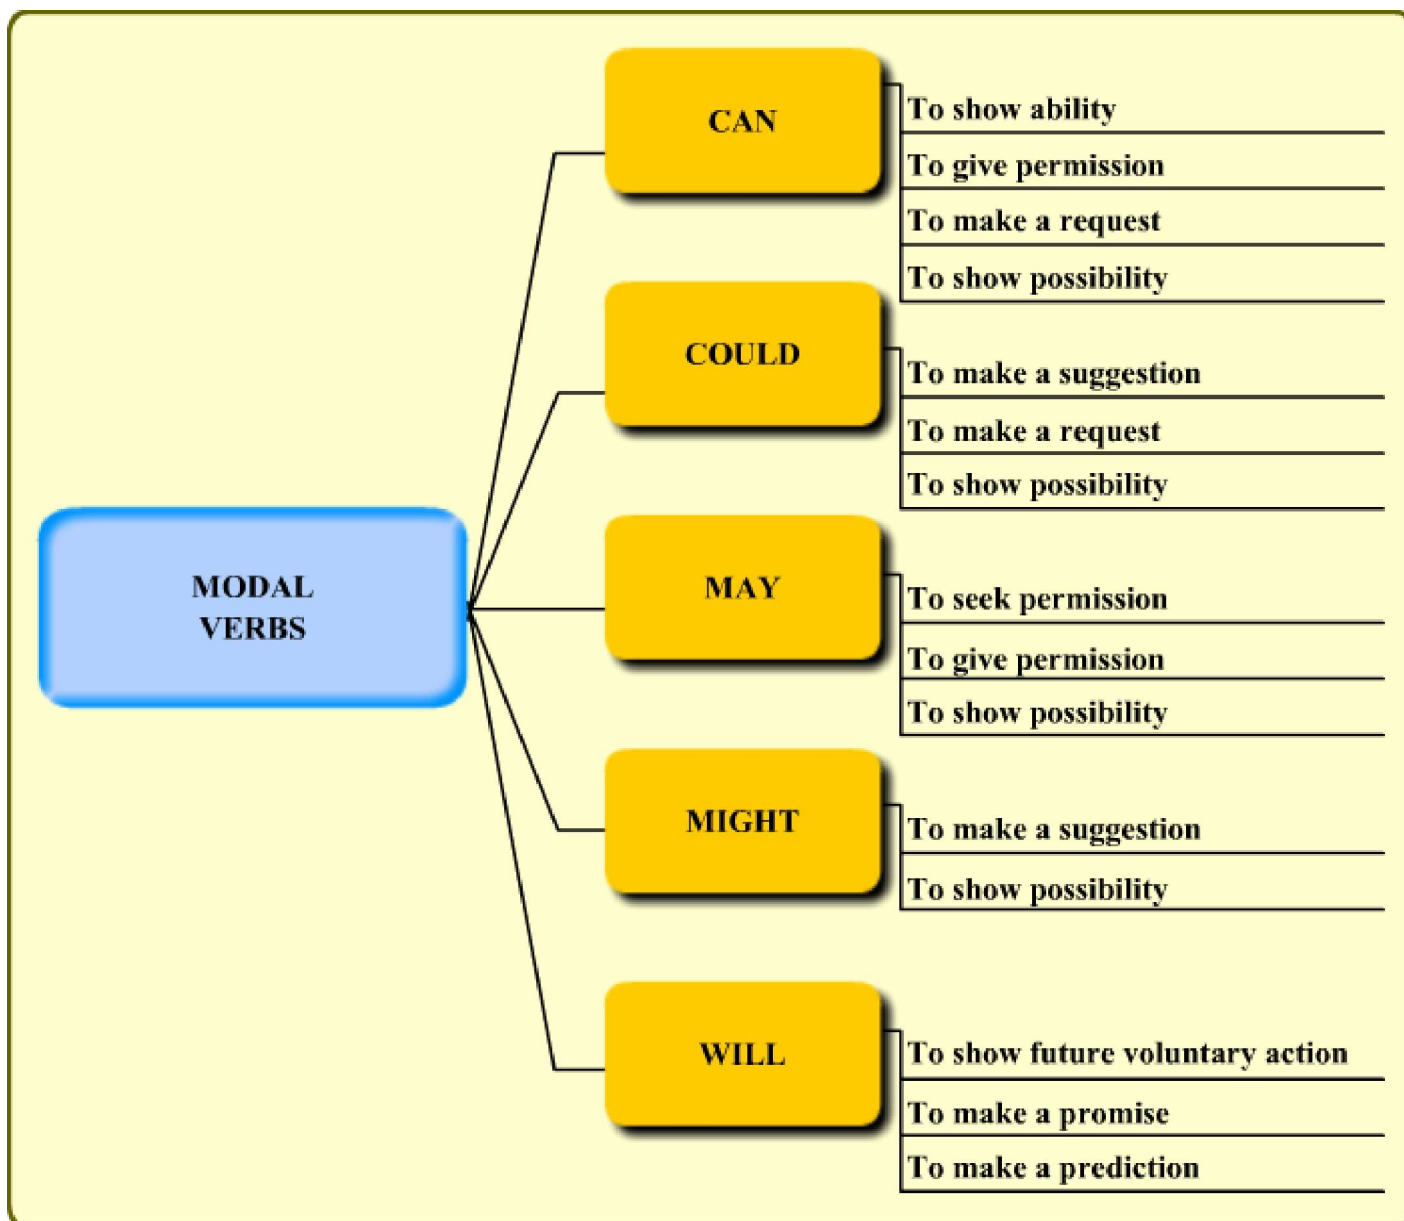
MODAL VERBS

CAN
To show ability
To give permission
To make a request
To show possibility

COULD
To make a suggestion
To make a request
To show possibility

MAY
To seek permission
To give permission
To show possibility

MIGHT
To make a suggestion
To show possibility

WILL
To show future voluntary action
To make a promise
To make a prediction